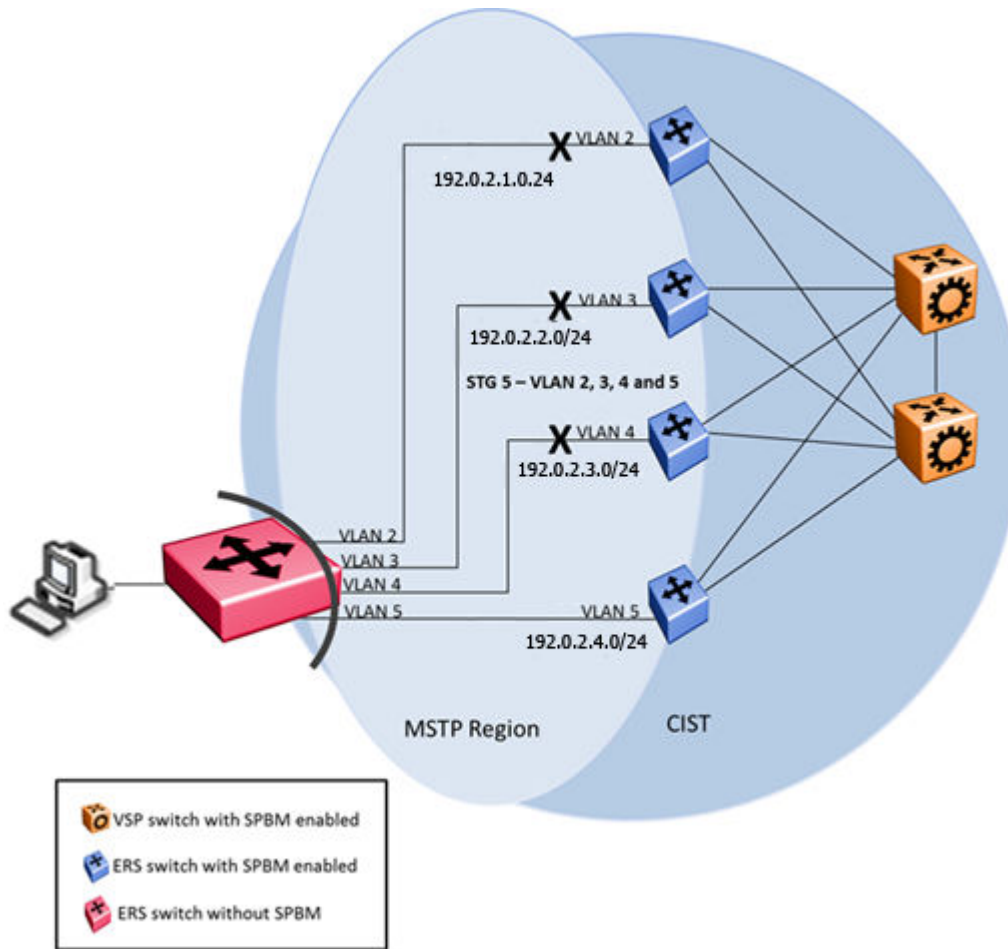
VLAN 2
192.0.2.1.0.24
VLAN 3
192.0.2.2.0/24
STG 5 – VLAN 2, 3, 4 and 5
VLAN 4
192.0.2.3.0/24
VLAN 2
VLAN 3
VLAN 4
VLAN 5
VLAN 5
192.0.2.4.0/24
MSTP Region
CIST

VSP switch with SPBM enabled
ERS switch with SPBM enabled
ERS switch without SPBM